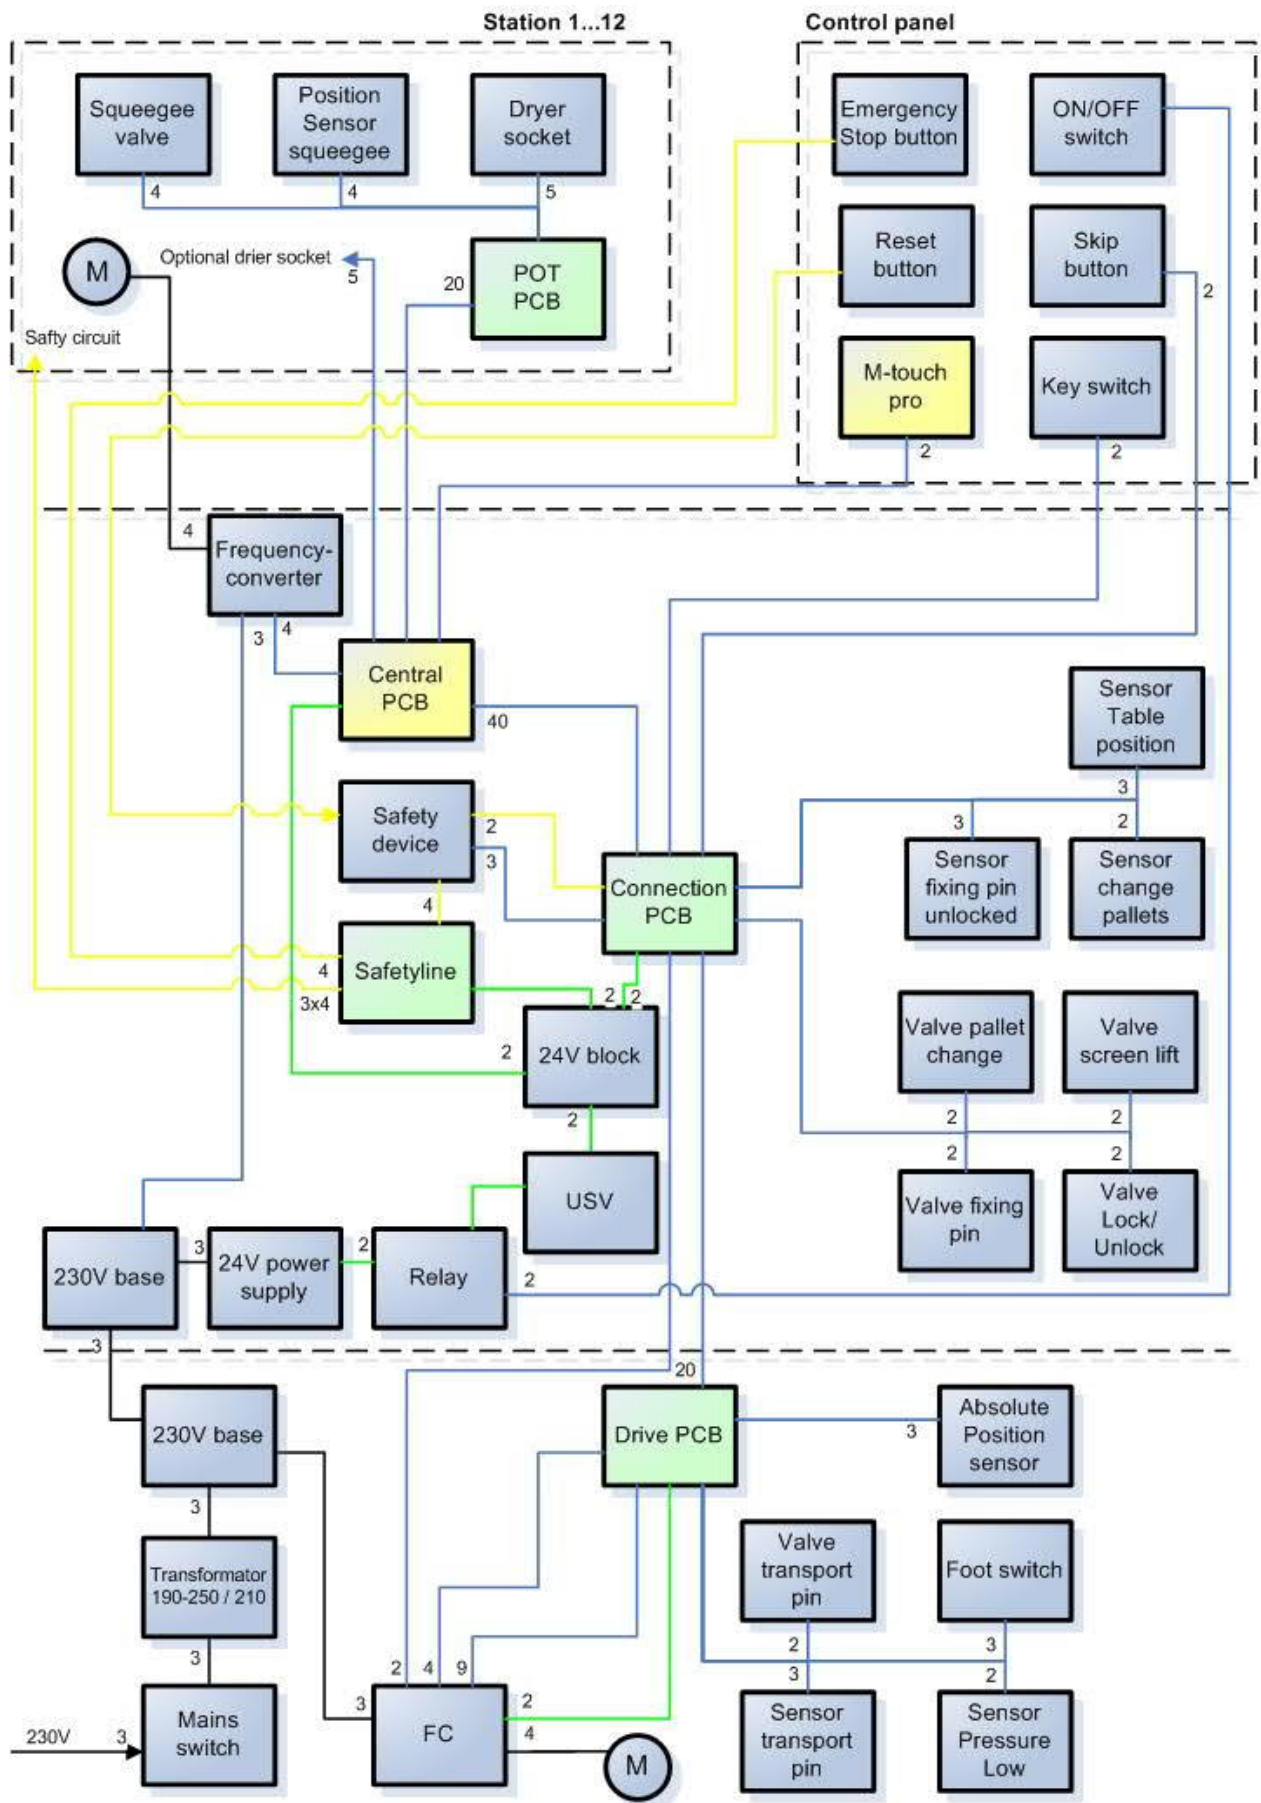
Station 1...12

Control panel

Squeegee valve

Position Sensor squeegee

Dryer socket

Emergency Stop button

ON/OFF switch

4

4

5

M

Optional drier socket

5

20

POT PCB

Reset button

Skip button

2

Safty circuit

M-touch pro

Key switch

2

2

4

Frequency-converter

3

4

Central PCB

40

Sensor Table position

3

3

2

Safety device

2

3

Connection PCB

Sensor fixing pin unlocked

Sensor change pallets

4

4

Safetyline

3x4

2

2

Valve pallet change

Valve screen lift

2

24V block

2

2

2

2

2

USV

Valve fixing pin

Valve Lock/ Unlock

230V base

3

24V power supply

2

Relay

2

3

20

230V base

Drive PCB

3

Absolute Position sensor

3

Valve transport pin

Foot switch

Transformator 190-250 / 210

2

3

3

3

2

2

4

9

230V

3

Mains switch

3

FC

2

4

M

Sensor transport pin

Sensor Pressure Low